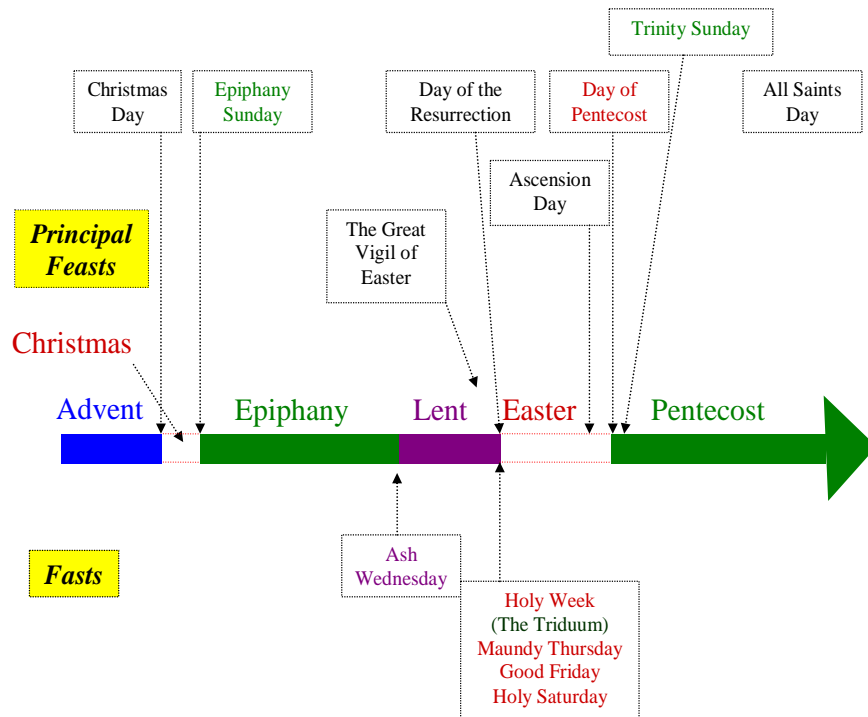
Trinity Sunday

Christmas Day

Epiphany Sunday

Day of the Resurrection

Day of Pentecost

All Saints Day

Ascension Day

Principal Feasts

The Great Vigil of Easter

Christmas

Advent

Epiphany

Lent

Easter

Pentecost

Fasts

Ash Wednesday

Holy Week
(The Triduum)
Maundy Thursday
Good Friday
Holy Saturday